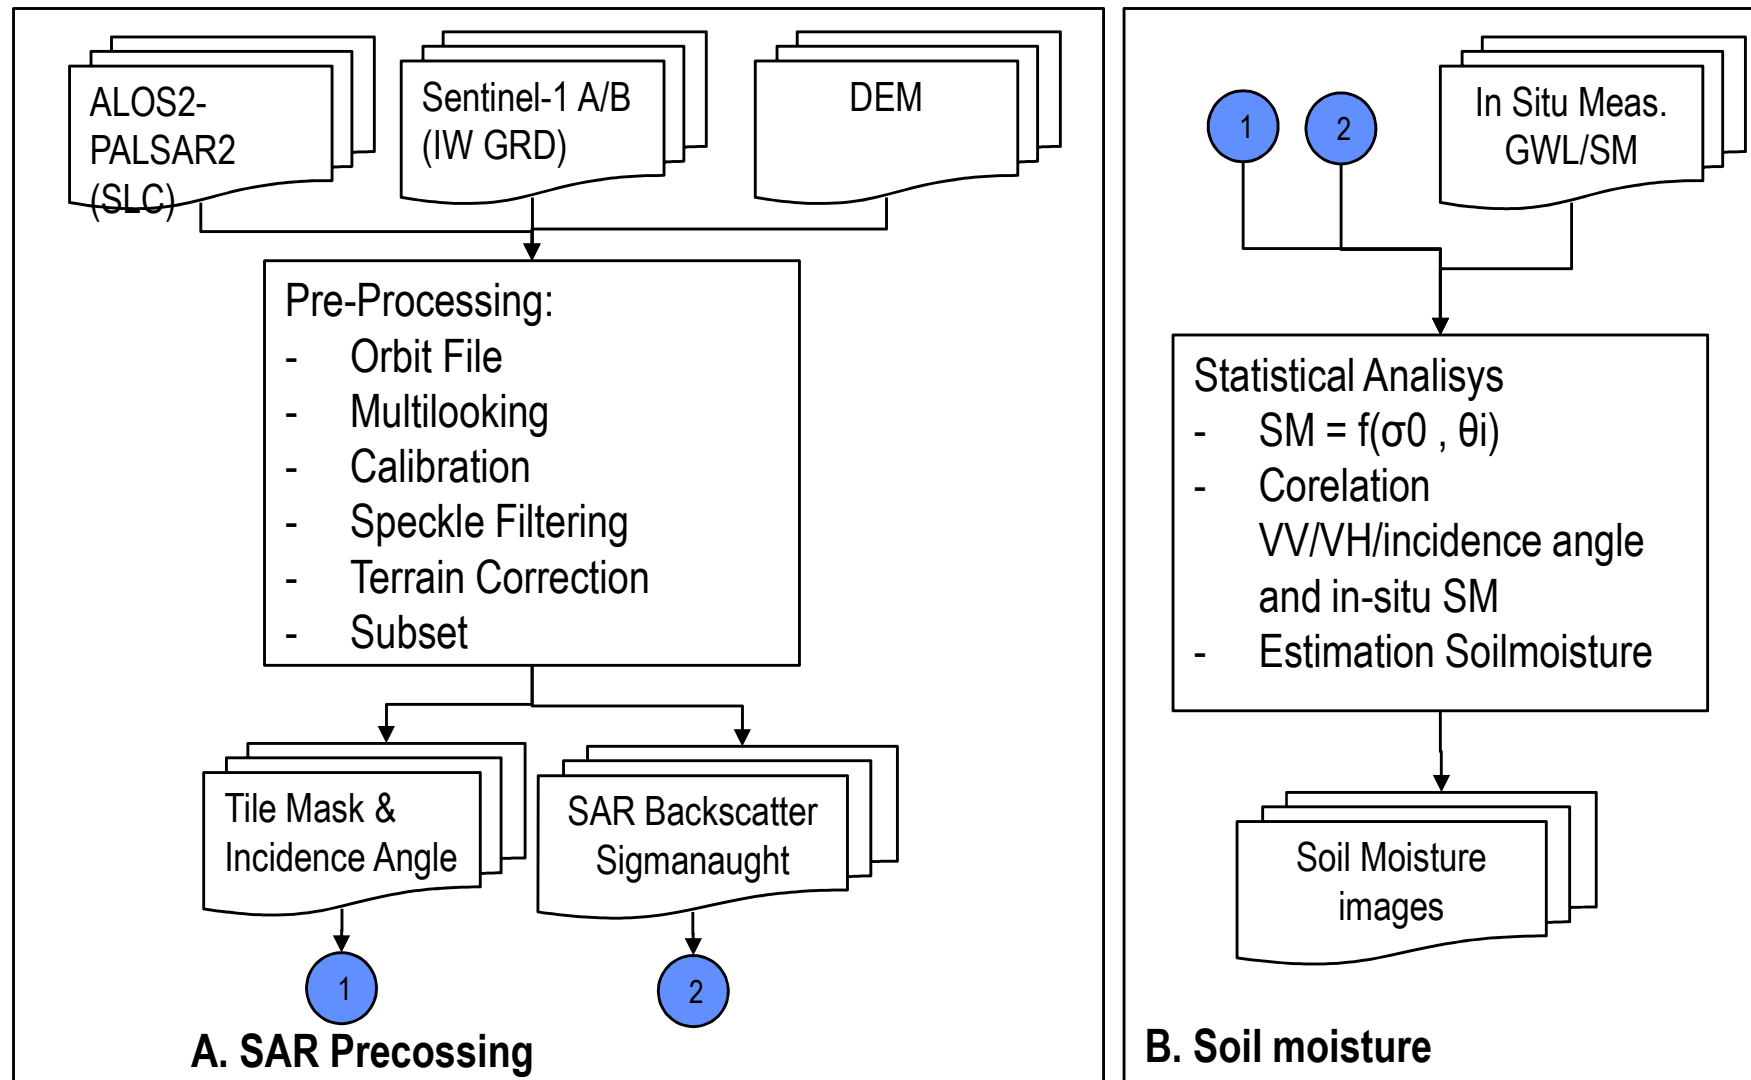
ALOS2-PALSAR2 (SLC)

Sentinel-1 A/B (IW GRD)

DEM

Pre-Processing:
- Orbit File
- Multilooking
- Calibration
- Speckle Filtering
- Terrain Correction
- Subset

Tile Mask & Incidence Angle

SAR Backscatter Sigmanaught

1

2

A. SAR Precossing

1

2

In Situ Meas. GWL/SM

Statistical Analisys
- SM = f(σ0 , θi)
- Corelation VV/VH/incidence angle and in-situ SM
- Estimation Soilmoisture

Soil Moisture images

B. Soil moisture